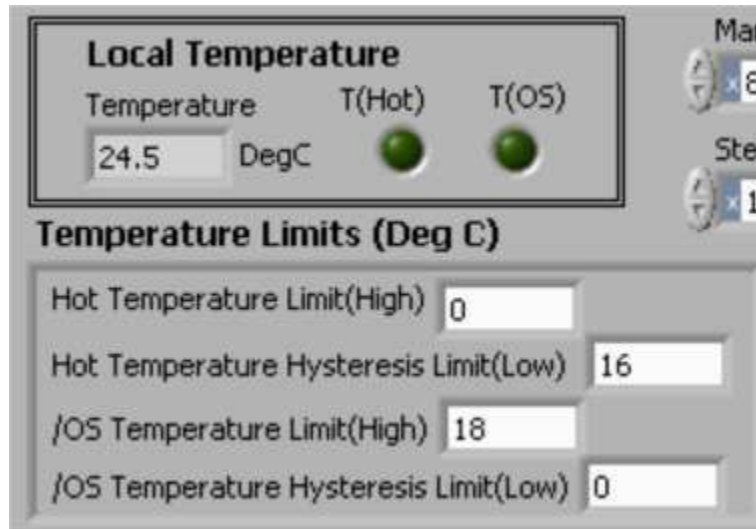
Local Temperature

Temperature

24.5 DegC

T(Hot)

T(OS)

Ma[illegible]

x 8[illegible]

Ste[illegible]

x 1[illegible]

Temperature Limits (Deg C)

Hot Temperature Limit(High) 0

Hot Temperature Hysteresis Limit(Low) 16

/OS Temperature Limit(High) 18

/OS Temperature Hysteresis Limit(Low) 0